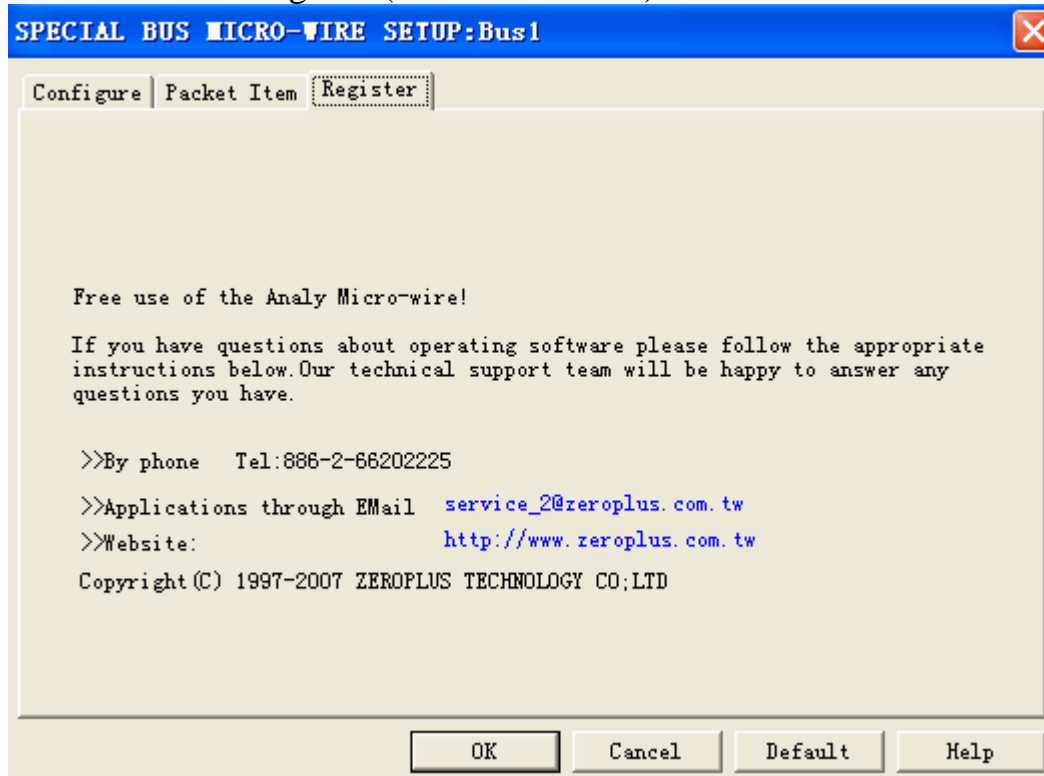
SPECIAL BUS MICRO-WIRE SETUP:Bus1

Configure | Packet Item | Register

Free use of the Analy Micro-wire!

If you have questions about operating software please follow the appropriate instructions below.Our technical support team will be happy to answer any questions you have.

>>By phone Tel:886-2-66202225

>>Applications through EMail service_2@zeroplus.com.tw

>>Website: http://www.zeroplus.com.tw

Copyright(C) 1997-2007 ZEROPLUS TECHNOLOGY CO;LTD

OK Cancel Default Help